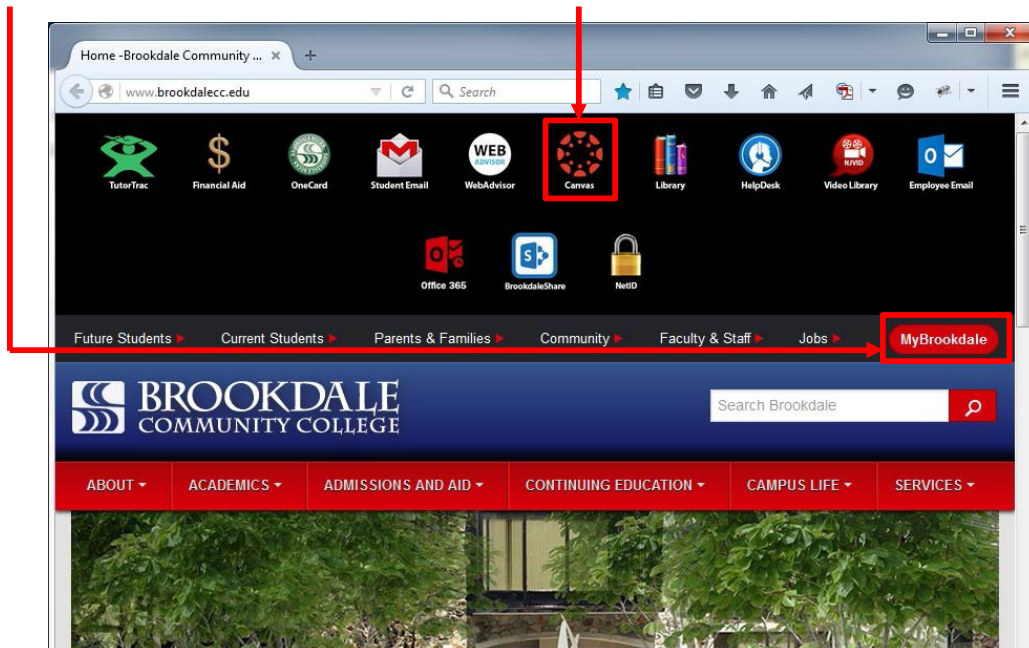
Home -Brookdale Community ... ×

www.brookdalecc.edu

Search

TutorTrac Financial Aid OneCard Student Email WEB ADVISOR WebAdvisor Canvas Library HelpDesk NJVID Video Library Employee Email

Office 365 BrookdaleShare NetID

Future Students ▸ Current Students ▸ Parents & Families ▸ Community ▸ Faculty & Staff ▸ Jobs ▸ MyBrookdale

BROOKDALE COMMUNITY COLLEGE

Search Brookdale

ABOUT ▾ ACADEMICS ▾ ADMISSIONS AND AID ▾ CONTINUING EDUCATION ▾ CAMPUS LIFE ▾ SERVICES ▾